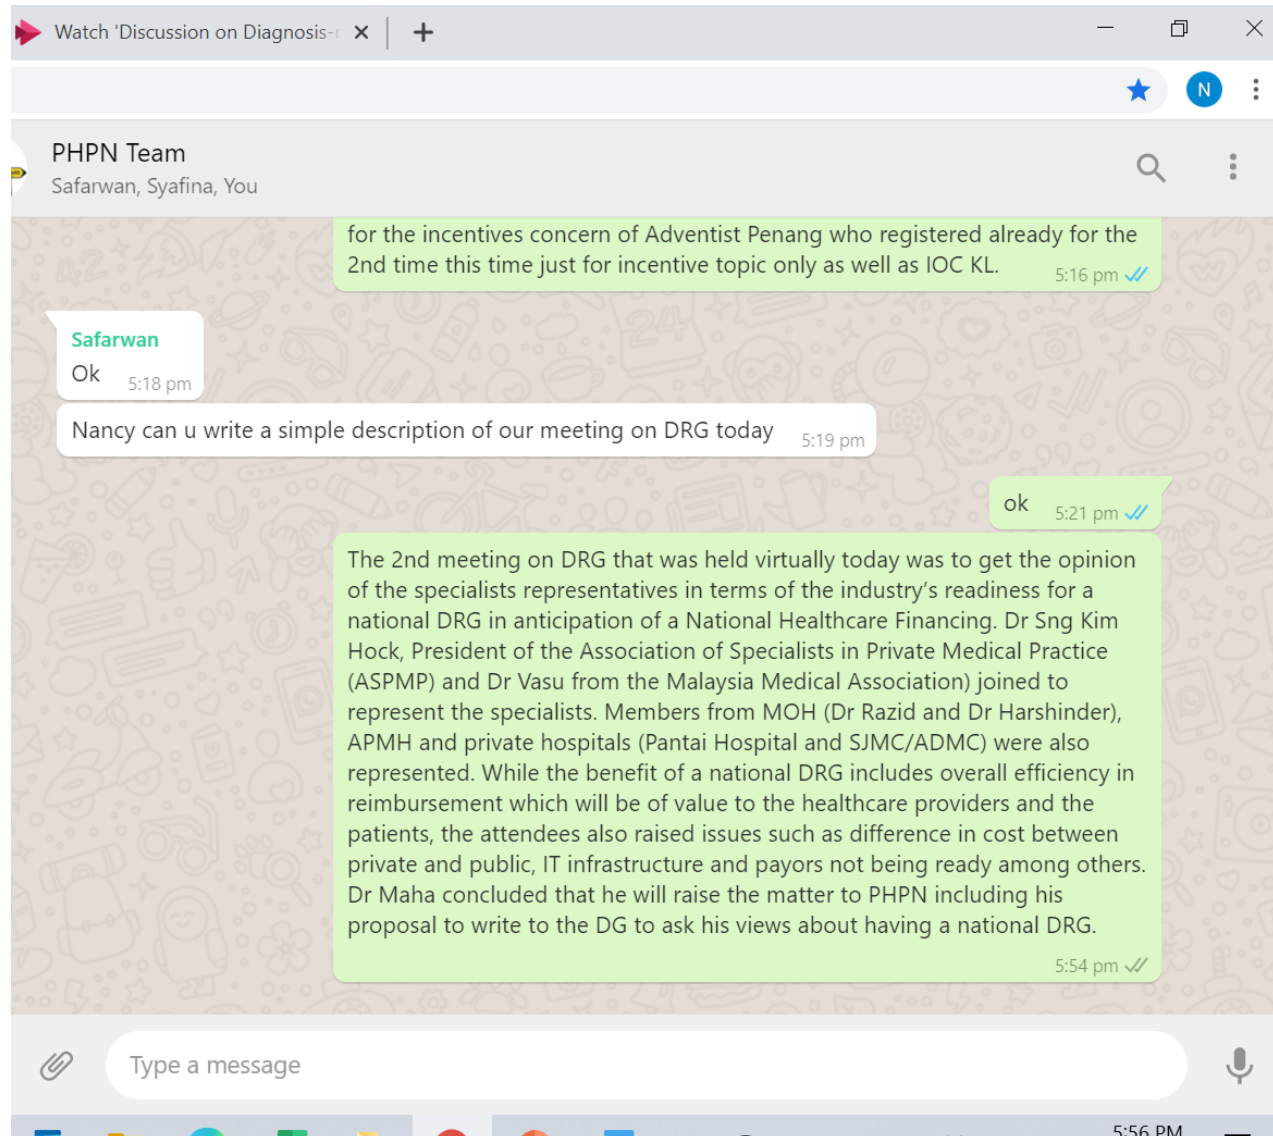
Watch 'Discussion on Diagnosis-

N

PHPN Team
Safarwan, Syafina, You

for the incentives concern of Adventist Penang who registered already for the 2nd time this time just for incentive topic only as well as IOC KL. 5:16 pm

Safarwan
Ok 5:18 pm

Nancy can u write a simple description of our meeting on DRG today 5:19 pm

ok 5:21 pm

The 2nd meeting on DRG that was held virtually today was to get the opinion of the specialists representatives in terms of the industry's readiness for a national DRG in anticipation of a National Healthcare Financing. Dr Sng Kim Hock, President of the Association of Specialists in Private Medical Practice (ASPMP) and Dr Vasu from the Malaysia Medical Association) joined to represent the specialists. Members from MOH (Dr Razid and Dr Harshinder), APMH and private hospitals (Pantai Hospital and SJMC/ADMC) were also represented. While the benefit of a national DRG includes overall efficiency in reimbursement which will be of value to the healthcare providers and the patients, the attendees also raised issues such as difference in cost between private and public, IT infrastructure and payors not being ready among others. Dr Maha concluded that he will raise the matter to PHPN including his proposal to write to the DG to ask his views about having a national DRG.
5:54 pm

Type a message

5:56 PM